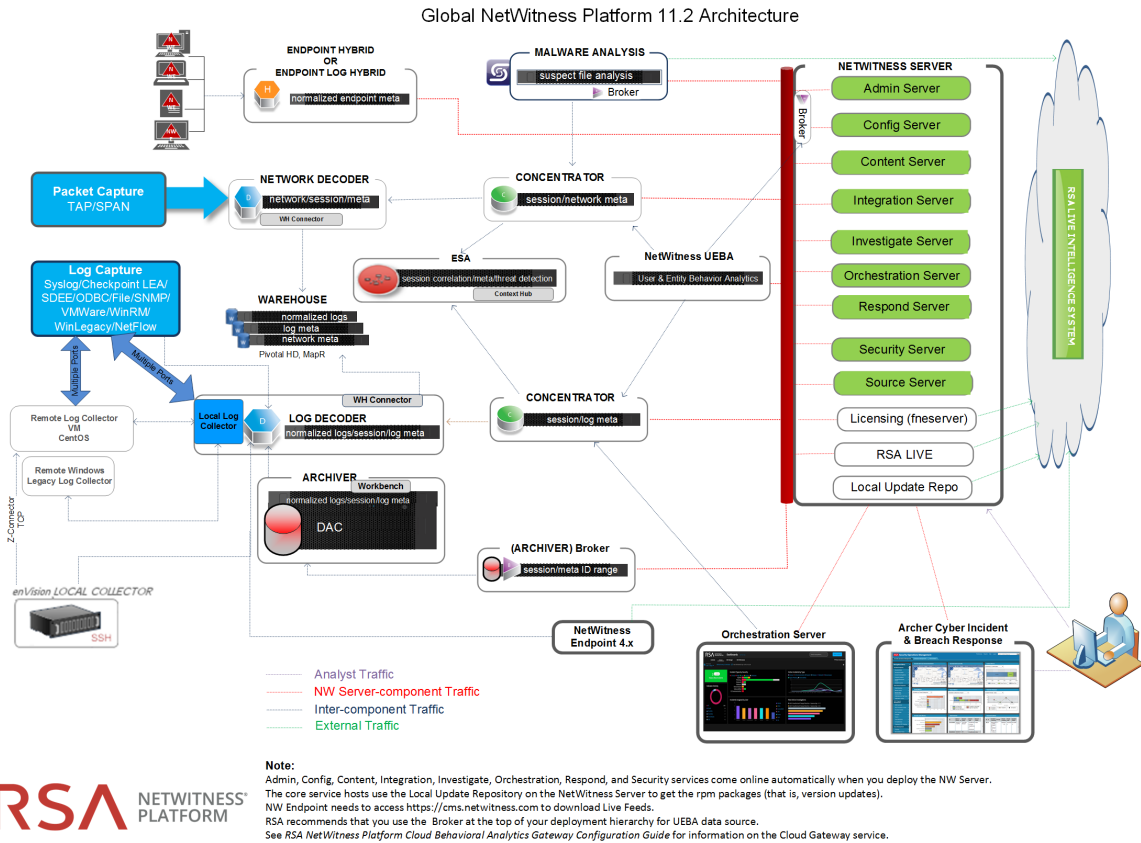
Global NetWitness Platform 11.2 Architecture

ENDPOINT HYBRID
OR
ENDPOINT LOG HYBRID
normalized endpoint meta

MALWARE ANALYSIS
suspect file analysis
Broker

NETWITNESS SERVER
Broker
Admin Server
Config Server
Content Server
Integration Server
Investigate Server
Orchestration Server
Respond Server
Security Server
Source Server
Licensing (fneserver)
RSA LIVE
Local Update Repo

RSA LIVE INTELLIGENCE SYSTEM

Packet Capture
TAP/SPAN

NETWORK DECODER
network/session/meta
WH Connector

CONCENTRATOR
session/network meta

ESA
session correlation/meta/threat detection
Context Hub

NetWitness UEBA
User & Entity Behavior Analytics

Log Capture
Syslog/Checkpoint LEA/SDEE/ODBC/File/SNMP/VMWare/WinRM/WinLegacy/NetFlow

WAREHOUSE
normalized logs
log meta
network meta
Pivotal HD, MapR

Multiple Ports
Multiple Ports

Remote Log Collector
VM
CentOS

Remote Windows
Legacy Log Collector

Local Log Collector
LOG DECODER
normalized logs/session/log meta
WH Connector

CONCENTRATOR
session/log meta

ARCHIVER
Workbench
normalized logs/session/log meta
DAC

(ARCHIVER) Broker
session/meta ID range

Z-Connector
TCP

enVision LOCAL COLLECTOR
SSH

NetWitness
Endpoint 4.x

Orchestration Server

Archer Cyber Incident
& Breach Response

Analyst Traffic
NW Server-component Traffic
Inter-component Traffic
External Traffic

RSA NETWITNESS® PLATFORM

Note:
Admin, Config, Content, Integration, Investigate, Orchestration, Respond, and Security services come online automatically when you deploy the NW Server.
The core service hosts use the Local Update Repository on the NetWitness Server to get the rpm packages (that is, version updates).
NW Endpoint needs to access https://cms.netwitness.com to download Live Feeds.
RSA recommends that you use the Broker at the top of your deployment hierarchy for UEBA data source.
See RSA NetWitness Platform Cloud Behavioral Analytics Gateway Configuration Guide for information on the Cloud Gateway service.